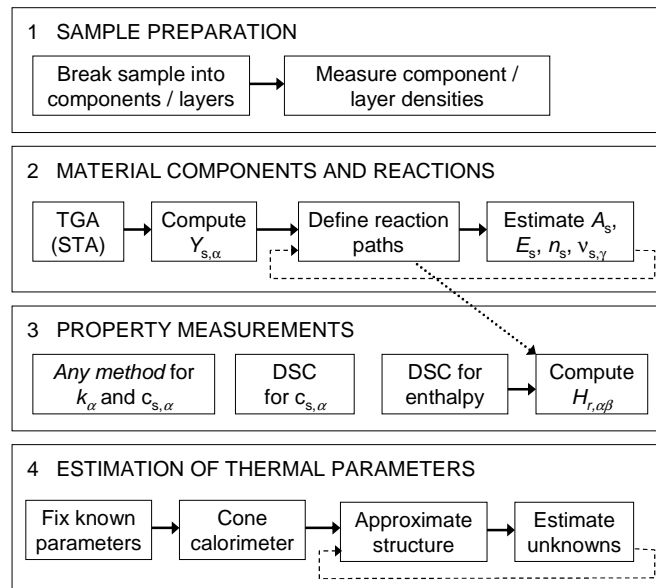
1 SAMPLE PREPARATION

Break sample into components / layers

Measure component / layer densities

2 MATERIAL COMPONENTS AND REACTIONS

TGA (STA)

Compute $Y_{s,\alpha}$

Define reaction paths

Estimate $A_s$, $E_s$, $n_s$, $\nu_{s,\gamma}$

3 PROPERTY MEASUREMENTS

*Any method* for $k_{\alpha}$ and $c_{s,\alpha}$

DSC for $c_{s,\alpha}$

DSC for enthalpy

Compute $H_{r,\alpha\beta}$

4 ESTIMATION OF THERMAL PARAMETERS

Fix known parameters

Cone calorimeter

Approximate structure

Estimate unknowns